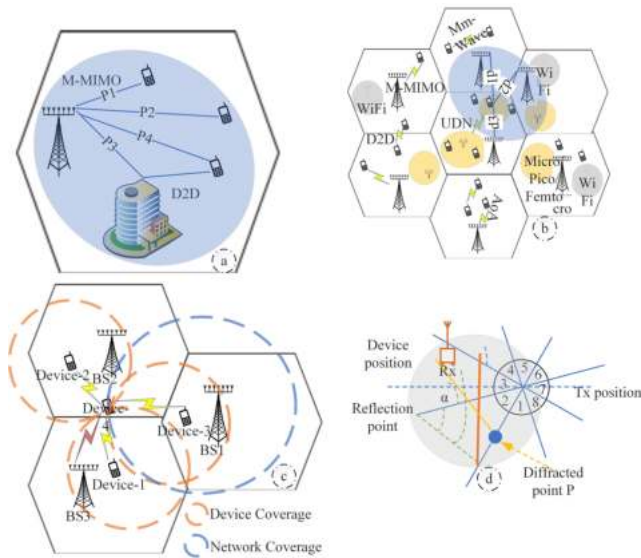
M-MIMO
P1
P2
P4
P3
D2D
a

Mm-Wave
Wi Fi
M-MIMO
WiFi
D2D
UDN
Micro Pico
Femto cro
Wi Fi
V2V
b

BS2
Device-2
Device 4
Device-3
BS1
Device-1
BS3
c
Device Coverage
Network Coverage

Device position
Rx
Reflection point
α
3 4 5 6
2 1 8 7
Tx position
Diffracted point P
d